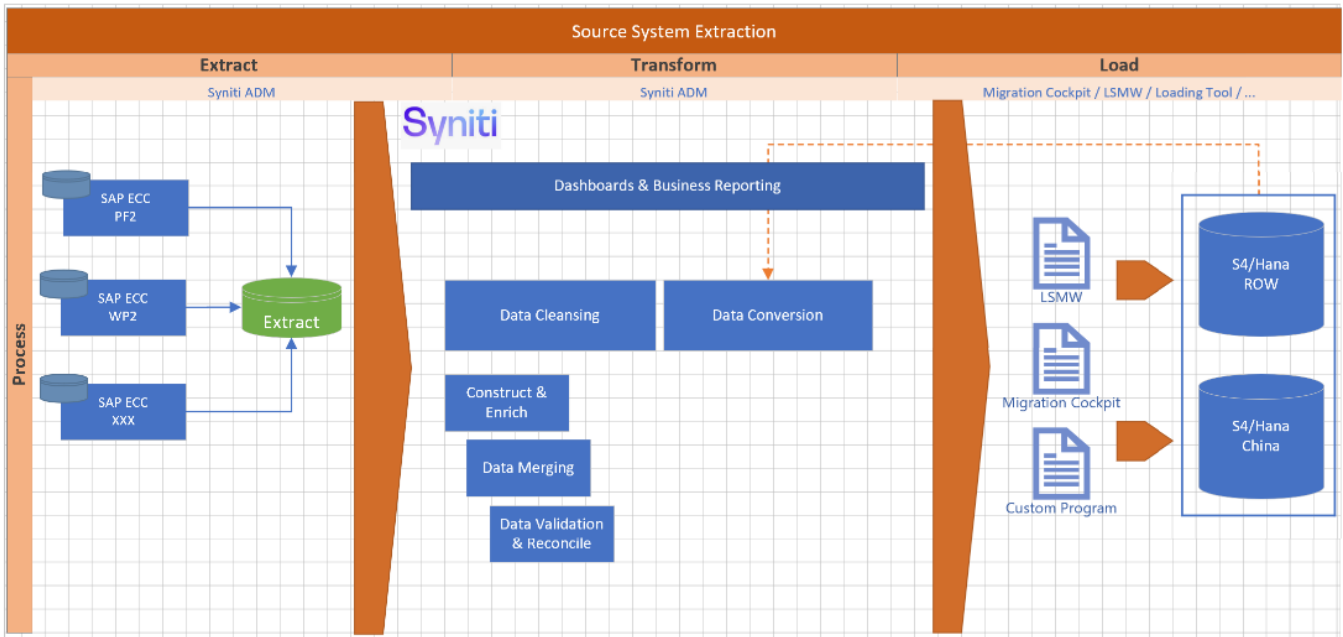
Source System Extraction

Extract

Transform

Load

Syniti ADM

Syniti ADM

Migration Cockpit / LSMW / Loading Tool / ...

Process

SAP ECC PF2

SAP ECC WP2

SAP ECC XXX

Extract

Syniti

Dashboards & Business Reporting

Data Cleansing

Data Conversion

Construct & Enrich

Data Merging

Data Validation & Reconcile

LSMW

Migration Cockpit

Custom Program

S4/Hana ROW

S4/Hana China